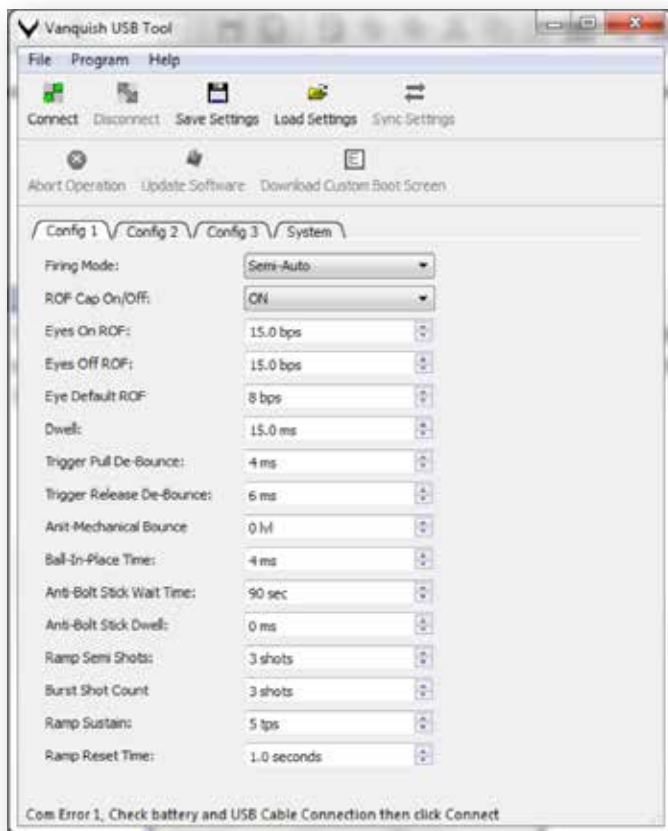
Vanquish USB Tool

File Program Help

Connect Disconnect Save Settings Load Settings Sync Settings

Abort Operation Update Software Download Custom Boot Screen

Config 1 Config 2 Config 3 System

| | |
|---|---|
| Firing Mode: | Semi-Auto |
| ROF Cap On/Off: | ON |
| Eyes On ROF: | 15.0 bps |
| Eyes Off ROF: | 15.0 bps |
| Eye Default ROF | 8 bps |
| Dwell: | 15.0 ms |
| Trigger Pull De-Bounce: | 4 ms |
| Trigger Release De-Bounce: | 6 ms |
| Anit-Mechanical Bounce | 0 lvl |
| Ball-In-Place Time: | 4 ms |
| Anti-Bolt Stick Wait Time: | 90 sec |
| Anti-Bolt Stick Dwell: | 0 ms |
| Ramp Semi Shots: | 3 shots |
| Burst Shot Count | 3 shots |
| Ramp Sustain: | 5 tps |
| Ramp Reset Time: | 1.0 seconds |

Com Error 1, Check battery and USB Cable Connection then click Connect